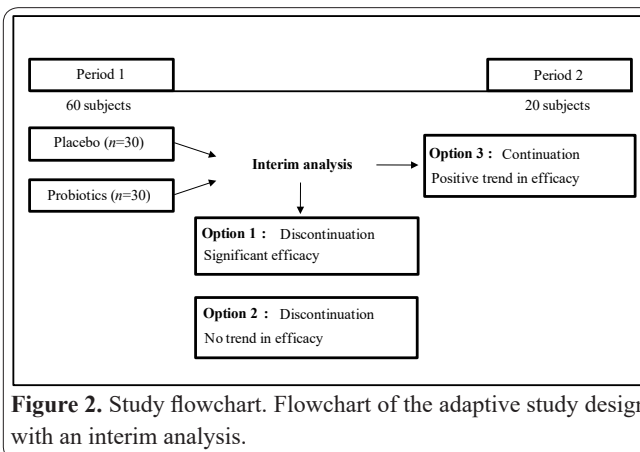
Period 1

60 subjects

Period 2

20 subjects

Placebo ($n$=30)

Probiotics ($n$=30)

Interim analysis

Option 3 : Continuation
Positive trend in efficacy

Option 1 : Discontinuation
Significant efficacy

Option 2 : Discontinuation
No trend in efficacy

Figure 2. Study flowchart. Flowchart of the adaptive study design with an interim analysis.